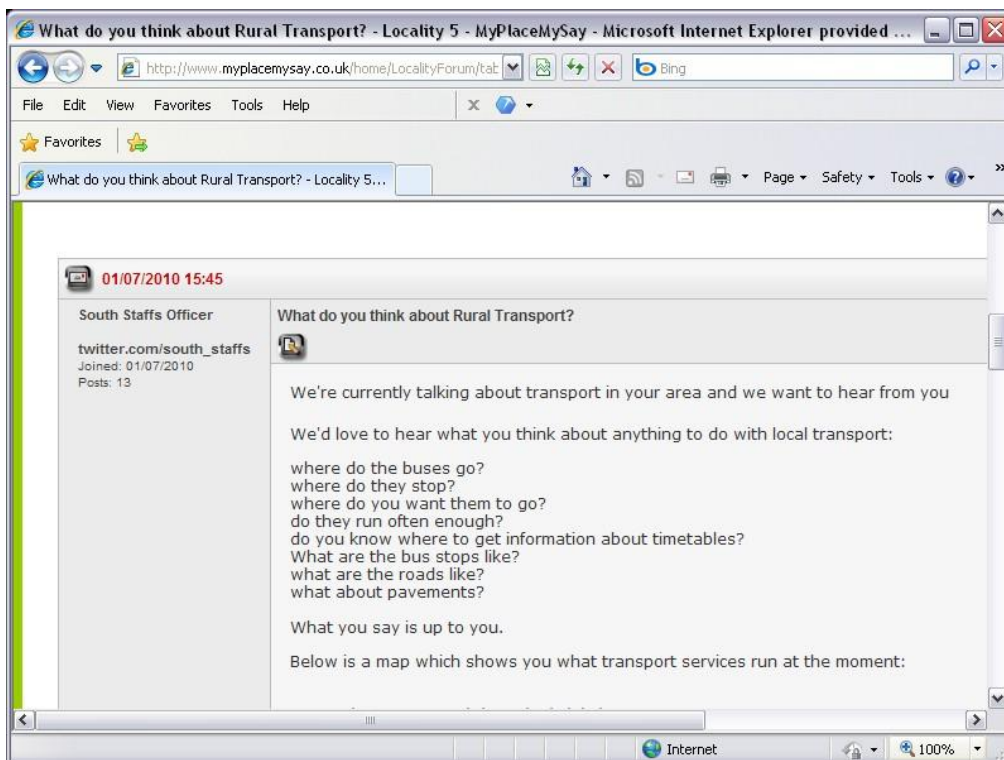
What do you think about Rural Transport? - Locality 5 - MyPlaceMySay - Microsoft Internet Explorer provided ...

http://www.myplacemysay.co.uk/home/LocalityForum/tat

Bing

File Edit View Favorites Tools Help

Favorites

What do you think about Rural Transport? - Locality 5...

Page ▾ Safety ▾ Tools ▾

01/07/2010 15:45

South Staffs Officer

twitter.com/south_staffs
Joined: 01/07/2010
Posts: 13

What do you think about Rural Transport?

We're currently talking about transport in your area and we want to hear from you

We'd love to hear what you think about anything to do with local transport:

where do the buses go?
where do they stop?
where do you want them to go?
do they run often enough?
do you know where to get information about timetables?
What are the bus stops like?
what are the roads like?
what about pavements?

What you say is up to you.

Below is a map which shows you what transport services run at the moment:

Internet

100%